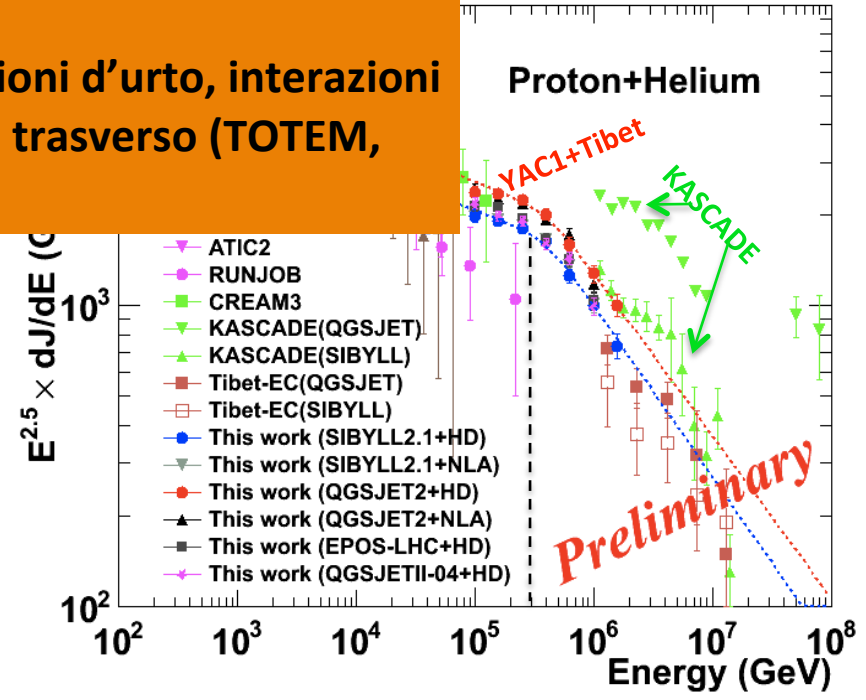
ioni d'urto, interazioni trasverso (TOTEM,

Proton+Helium

YAC1+Tibet

KASCADE

$E^{2.5} \times dJ/dE$ (G

ATIC2
RUNJOB
CREAM3
KASCADE(QGSJET)
KASCADE(SIBYLL)
Tibet-EC(QGSJET)
Tibet-EC(SIBYLL)
This work (SIBYLL2.1+HD)
This work (SIBYLL2.1+NLA)
This work (QGSJET2+HD)
This work (QGSJET2+NLA)
This work (EPOS-LHC+HD)
This work (QGSJETII-04+HD)

Preliminary

$10^3$
$10^2$

$10^2$ $10^3$ $10^4$ $10^5$ $10^6$ $10^7$ $10^8$

Energy (GeV)